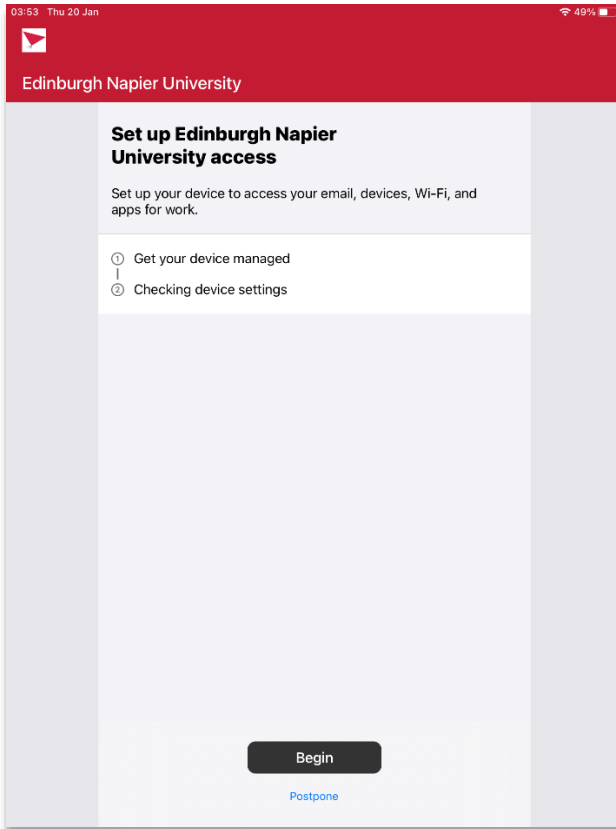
03:53 Thu 20 Jan

49%

Edinburgh Napier University

Set up Edinburgh Napier University access

Set up your device to access your email, devices, Wi-Fi, and apps for work.

① Get your device managed

② Checking device settings

Begin

Postpone